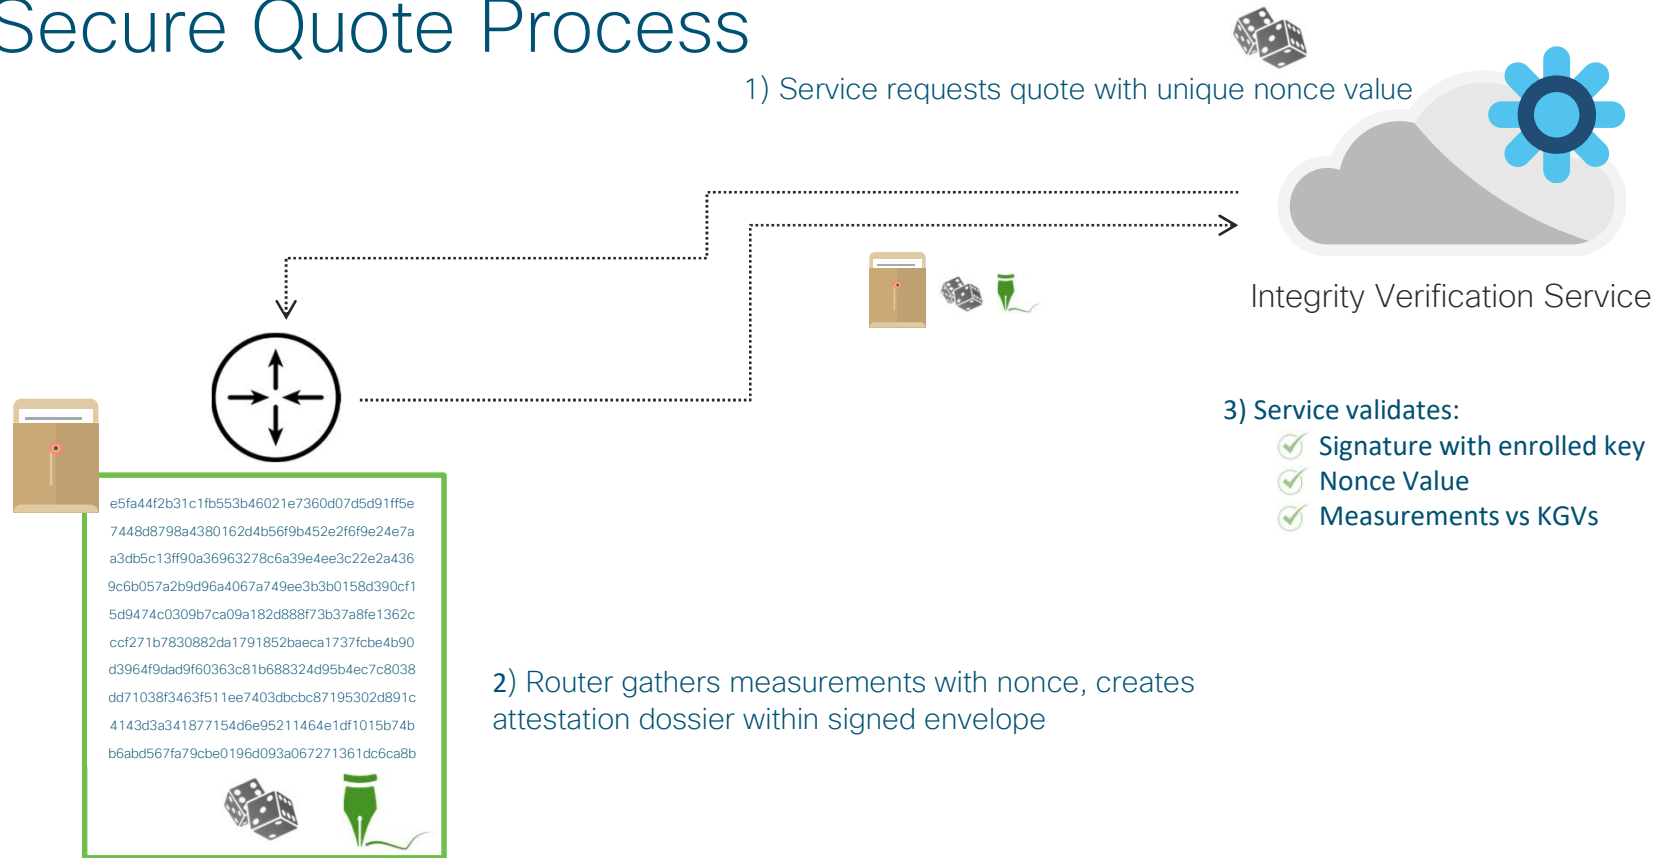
Secure Quote Process

1) Service requests quote with unique nonce value

Integrity Verification Service

3) Service validates:
Signature with enrolled key
Nonce Value
Measurements vs KGVs

e5fa44f2b31c1fb553b46021e7360d07d5d91ff5e
7448d8798a4380162d4b56f9b452e2f6f9e24e7a
a3db5c13ff90a36963278c6a39e4ee3c22e2a436
9c6b057a2b9d96a4067a749ee3b3b0158d390cf1
5d9474c0309b7ca09a182d888f73b37a8fe1362c
ccf271b7830882da1791852baeca1737fcbe4b90
d3964f9dad9f60363c81b688324d95b4ec7c8038
dd71038f3463f511ee7403dbcbc87195302d891c
4143d3a341877154d6e95211464e1df1015b74b
b6abd567fa79cbe0196d093a067271361dc6ca8b

2) Router gathers measurements with nonce, creates attestation dossier within signed envelope